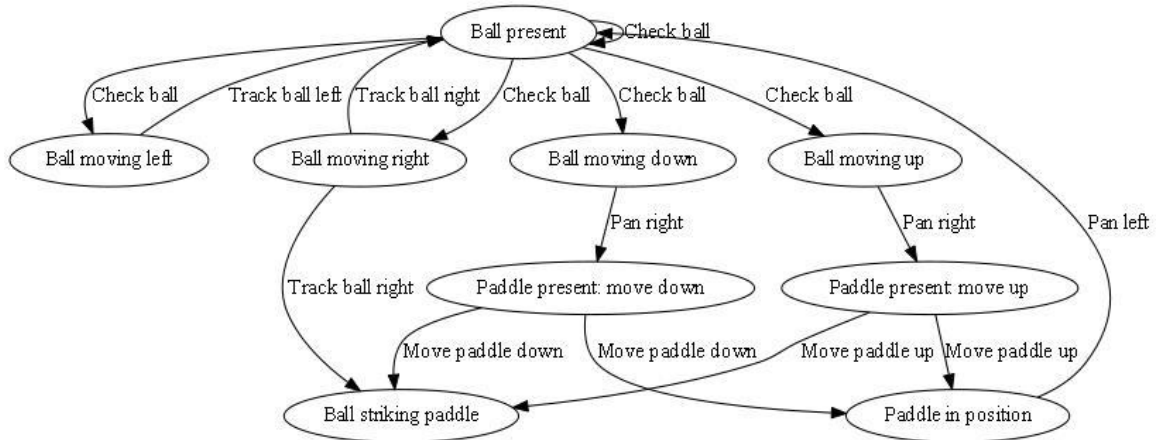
Ball present

Check ball

Check ball

Track ball left

Track ball right

Check ball

Check ball

Check ball

Ball moving left

Ball moving right

Ball moving down

Ball moving up

Pan right

Pan right

Pan left

Track ball right

Paddle present: move down

Paddle present: move up

Move paddle down

Move paddle down

Move paddle up

Move paddle up

Ball striking paddle

Paddle in position